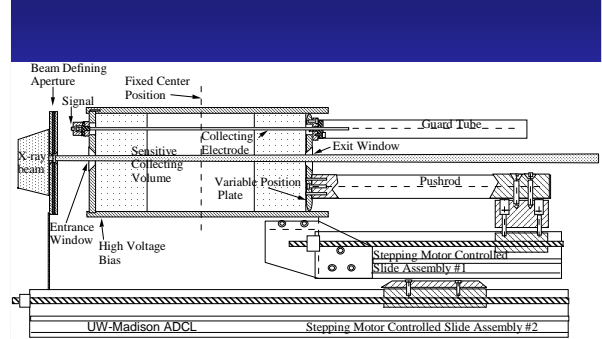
Beam Defining Aperture

Fixed Center Position

Signal

Collecting Electrode

Guard Tube

Exit Window

X-ray beam

Sensitive Collecting Volume

Variable Position Plate

Pushrod

Entrance Window

High Voltage Bias

Stepping Motor Controlled Slide Assembly #1

UW-Madison ADCL

Stepping Motor Controlled Slide Assembly #2